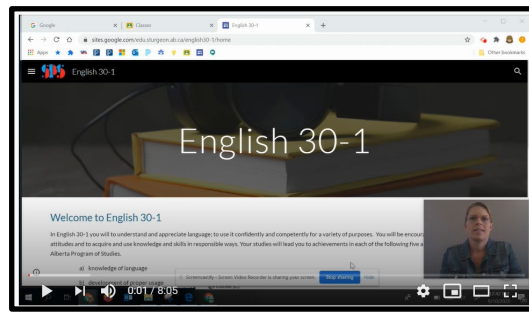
G Google
Classes
English 30-1
sites.google.com/edu.sturgeon.ab.ca/english30-1/home
Apps
Other bookmarks
SPS English 30-1

English 30-1

Welcome to English 30-1

In English 30-1 you will to understand and appreciate language; to use it confidently and competently for a variety of purposes. You will be encour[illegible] attitudes and to acquire and use knowledge and skills in responsible ways. Your studies will lead you to achievements in each of the following five a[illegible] Alberta Program of Studies.

a) knowledge of language

Screencastify - Screen Video Recorder is sharing your screen. Stop sharing Hide

0:01 / 8:05